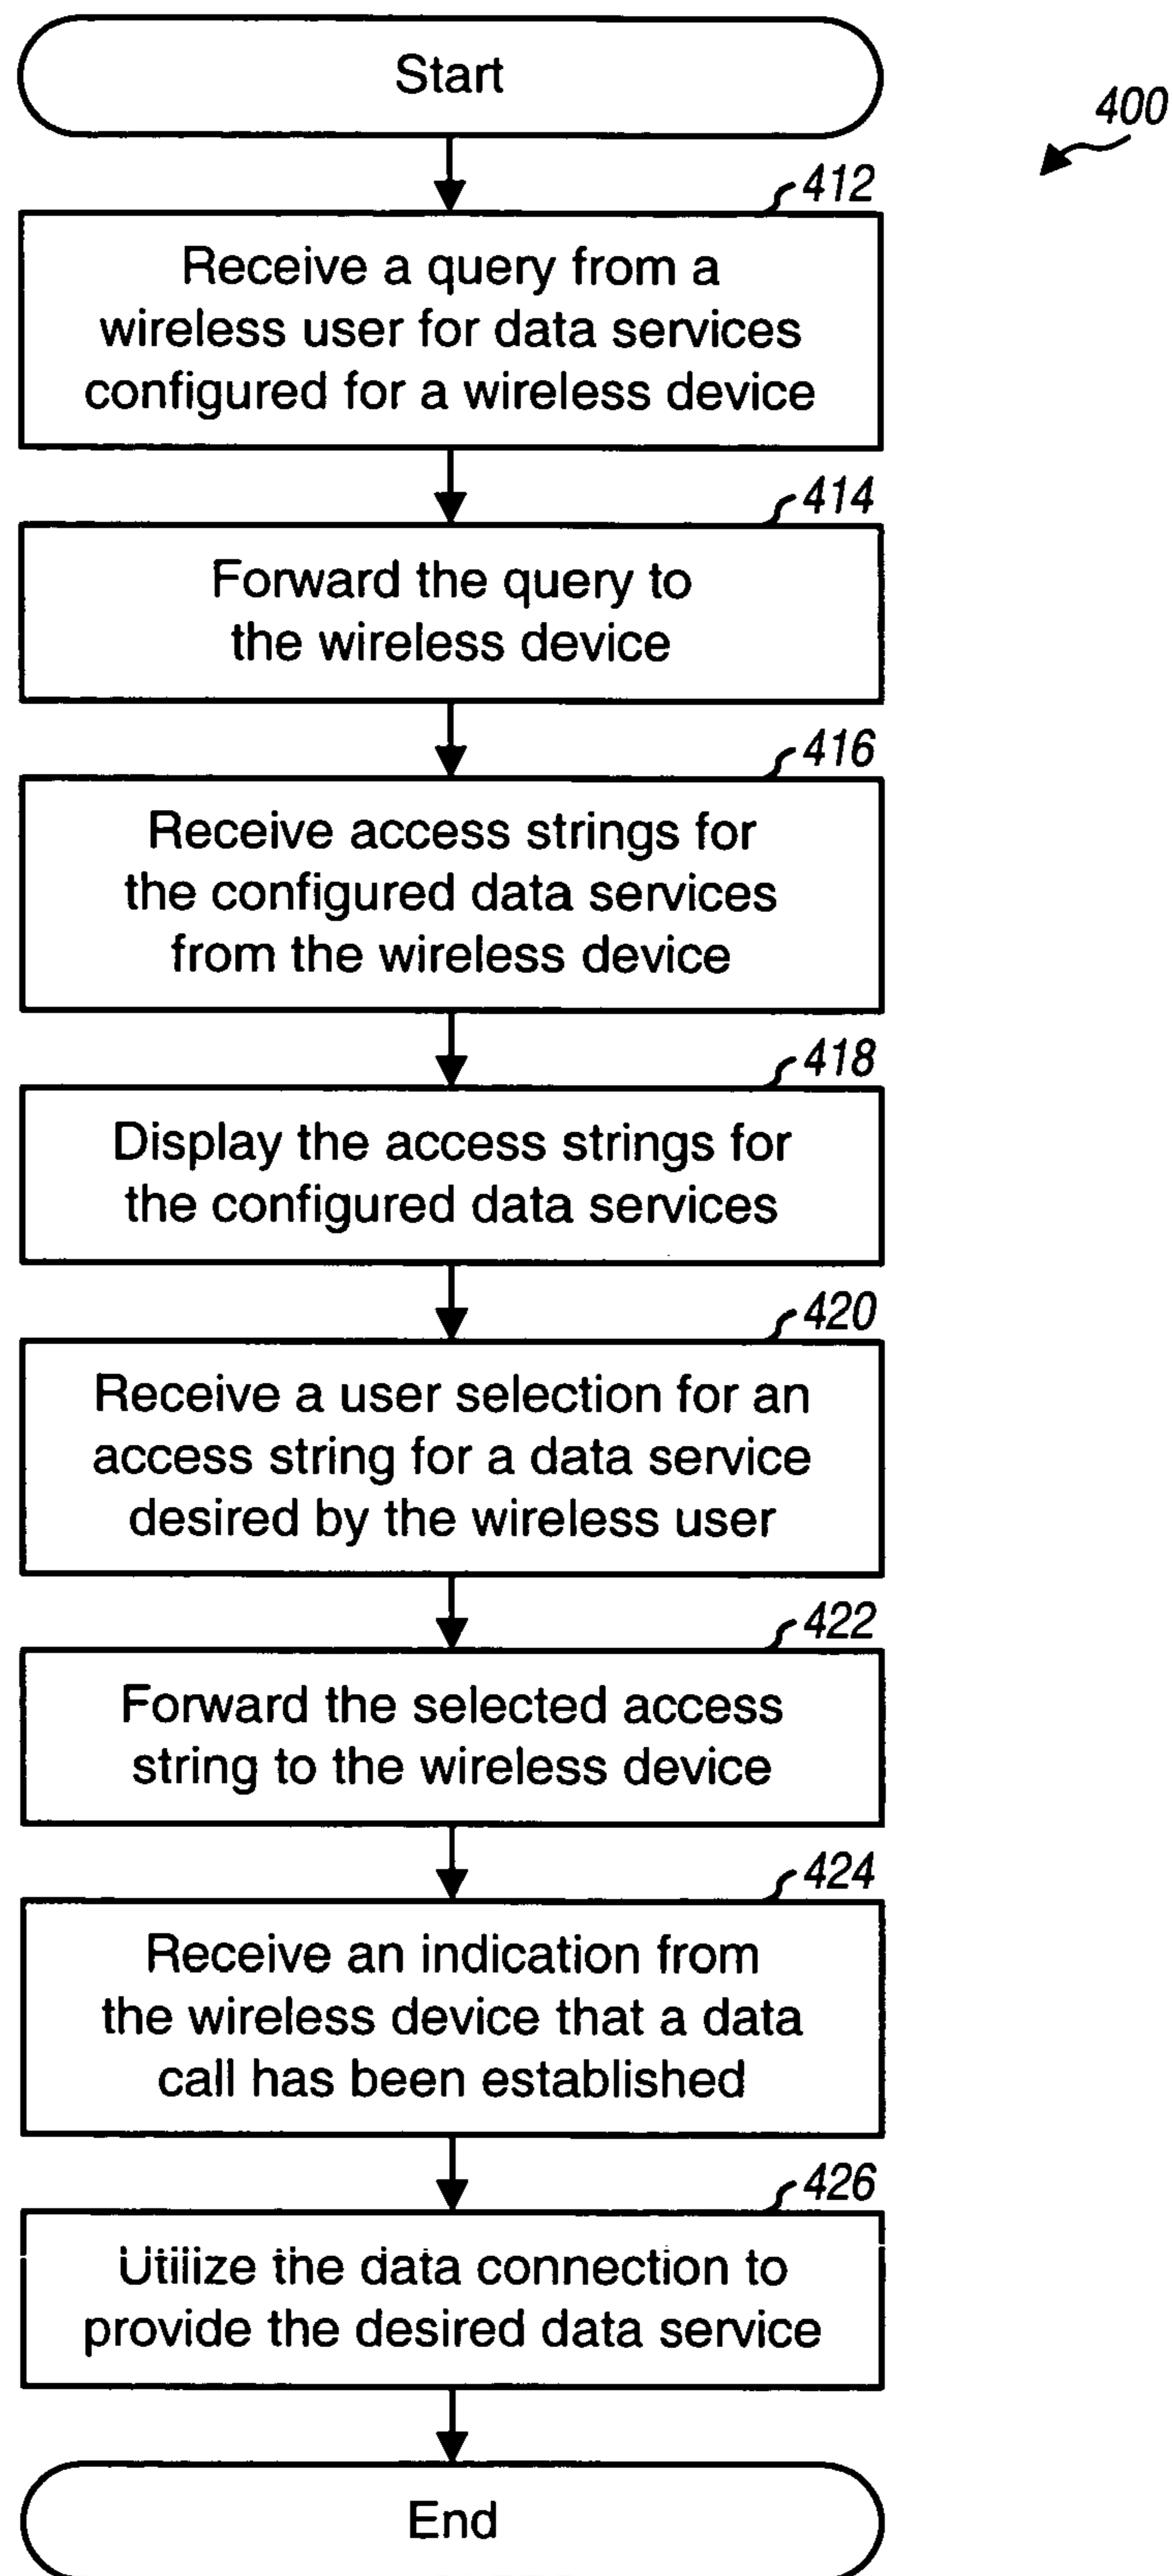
Start

400

412
Receive a query from a wireless user for data services configured for a wireless device

414
Forward the query to the wireless device

416
Receive access strings for the configured data services from the wireless device

418
Display the access strings for the configured data services

420
Receive a user selection for an access string for a data service desired by the wireless user

422
Forward the selected access string to the wireless device

424
Receive an indication from the wireless device that a data call has been established

426
Utilize the data connection to provide the desired data service

End